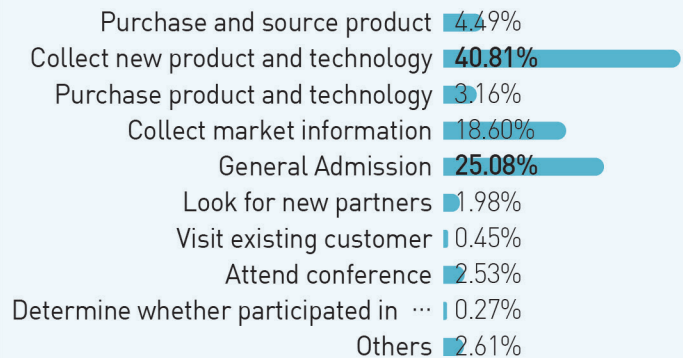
| | |
|---|---|
| Purchase and source product | 4.49% |
| Collect new product and technology | 40.81% |
| Purchase product and technology | 3.16% |
| Collect market information | 18.60% |
| General Admission | 25.08% |
| Look for new partners | 1.98% |
| Visit existing customer | 0.45% |
| Attend conference | 2.53% |
| Determine whether participated in … | 0.27% |
| Others | 2.61% |